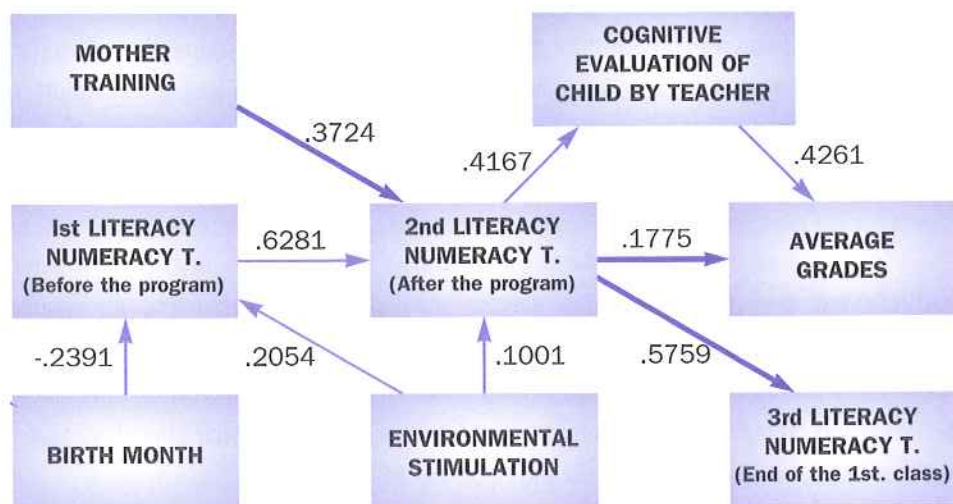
MOTHER TRAINING

COGNITIVE EVALUATION OF CHILD BY TEACHER

.3724

.4167

.4261

Ist LITERACY NUMERACY T. (Before the program)

.6281

2nd LITERACY NUMERACY T. (After the program)

.1775

AVERAGE GRADES

-.2391

.2054

.1001

.5759

BIRTH MONTH

ENVIRONMENTAL STIMULATION

3rd LITERACY NUMERACY T. (End of the 1st. class)